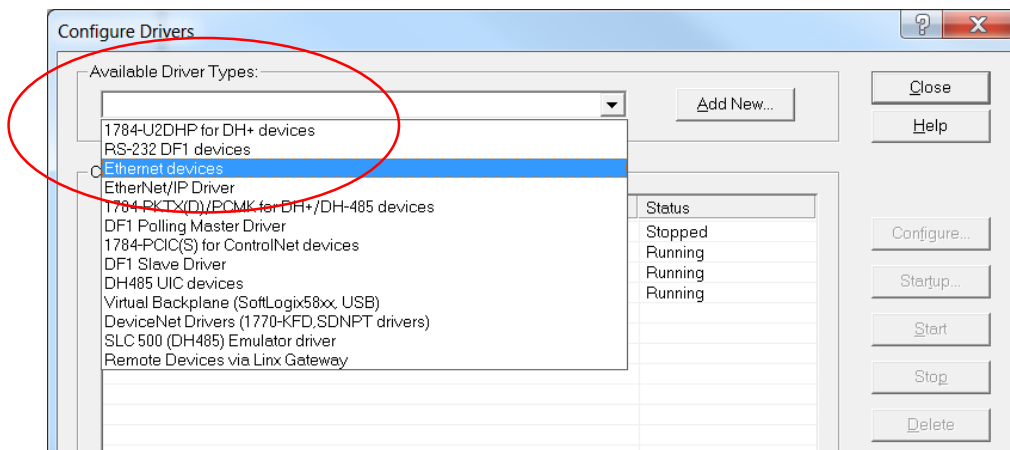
Configure Drivers

?
X

Available Driver Types:

Add New...

Close
Help

1784-U2DHP for DH+ devices
RS-232 DF1 devices
Ethernet devices
EtherNet/IP Driver
1784-PKTX(D)/PCMK for DH+/DH-485 devices
DF1 Polling Master Driver
1784-PCIC(S) for ControlNet devices
DF1 Slave Driver
DH485 UIC devices
Virtual Backplane (SoftLogix58xx, USB)
DeviceNet Drivers (1770-KFD,SDNPT drivers)
SLC 500 (DH485) Emulator driver
Remote Devices via Linx Gateway

C

Status
Stopped
Running
Running
Running

Configure...
Startup...
Start
Stop
Delete